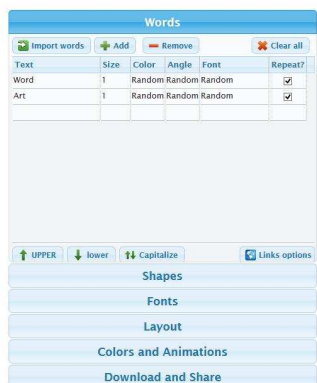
Words

Import words | Add | Remove | Clear all

| Text | Size | Color | Angle | Font | Repeat? |
|---|---|---|---|---|---|
| Word | 1 | Random | Random | Random | ✓ |
| Art | 1 | Random | Random | Random | ✓ |
| | | | | | |

UPPER | lower | Capitalize | Links options

Shapes

Fonts

Layout

Colors and Animations

Download and Share